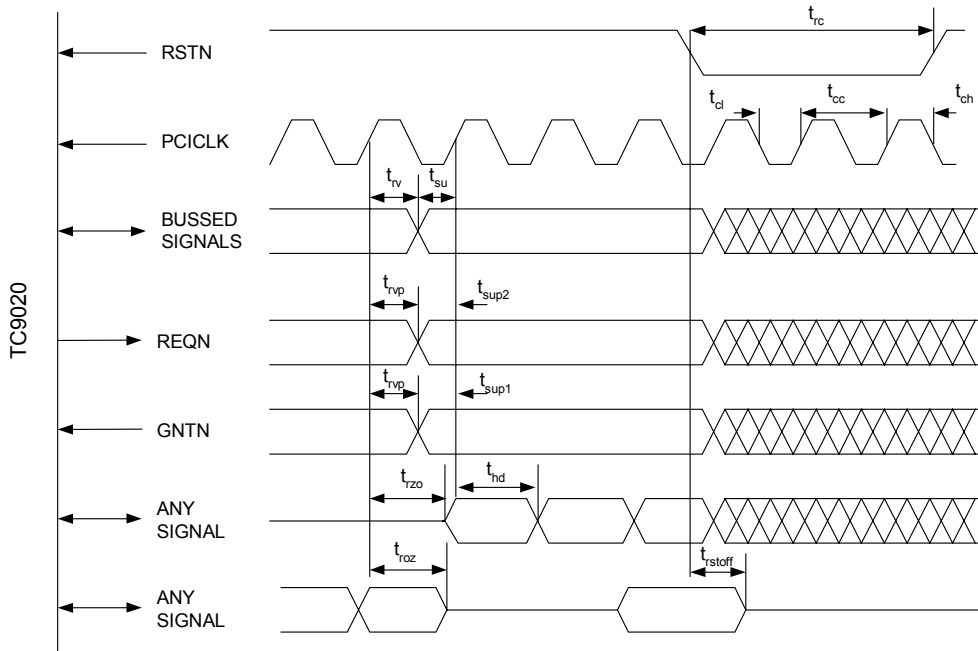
TC9020

RSTN

$t_{rc}$

$t_{cl}$

$t_{cc}$

$t_{ch}$

PCICLK

$t_{rv}$

$t_{su}$

BUSSED SIGNALS

$t_{rvp}$

$t_{sup2}$

REQN

$t_{rvp}$

$t_{sup1}$

GNTN

$t_{rzo}$

$t_{hd}$

ANY SIGNAL

$t_{roz}$

$t_{rstoff}$

ANY SIGNAL